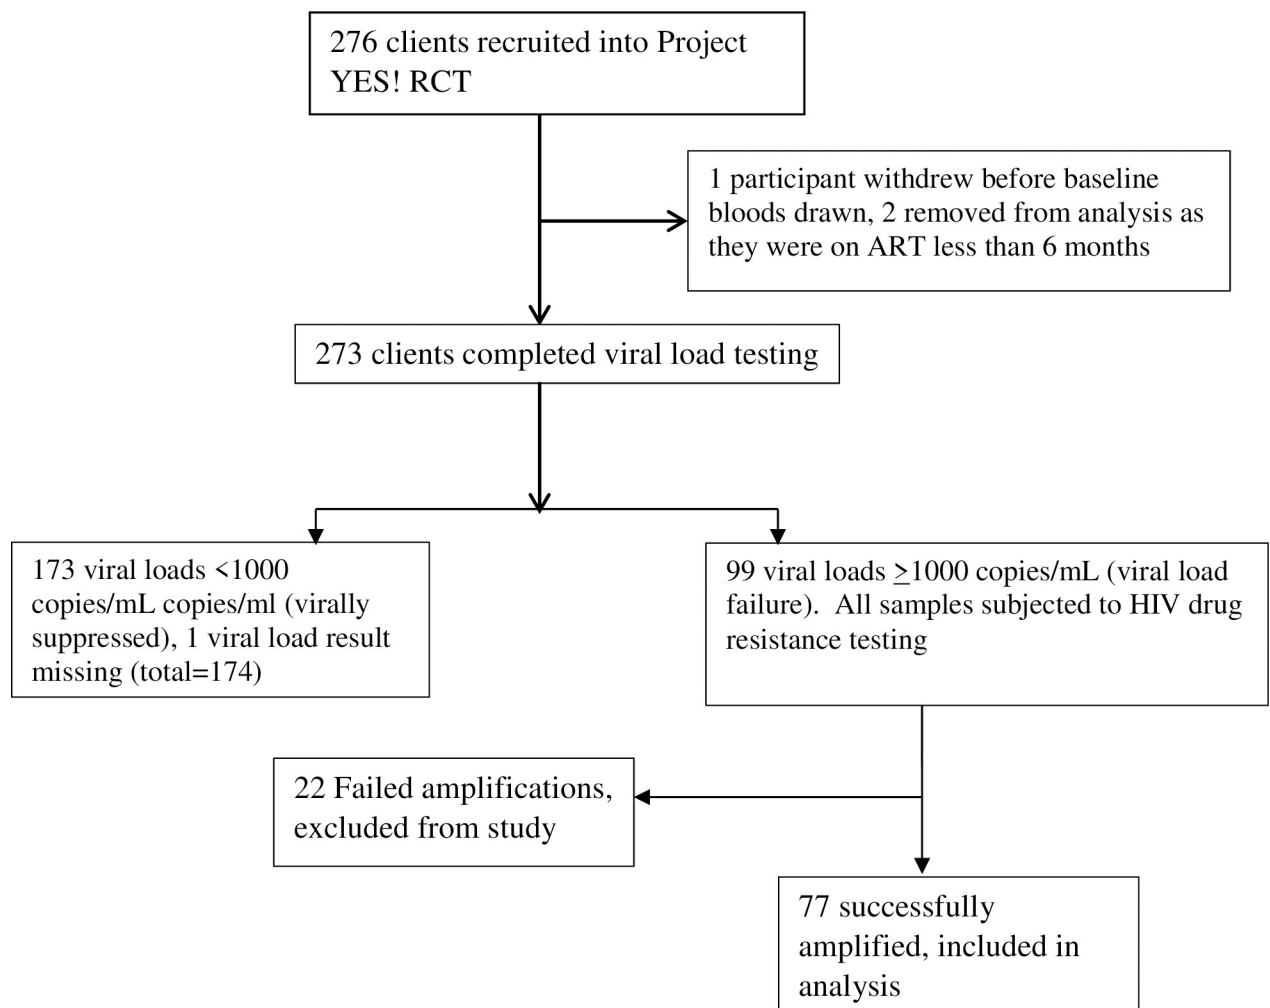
276 clients recruited into Project YES! RCT

1 participant withdrew before baseline bloods drawn, 2 removed from analysis as they were on ART less than 6 months

273 clients completed viral load testing

173 viral loads <1000 copies/mL copies/ml (virally suppressed), 1 viral load result missing (total=174)

99 viral loads $\geq$1000 copies/mL (viral load failure). All samples subjected to HIV drug resistance testing

22 Failed amplifications, excluded from study

77 successfully amplified, included in analysis